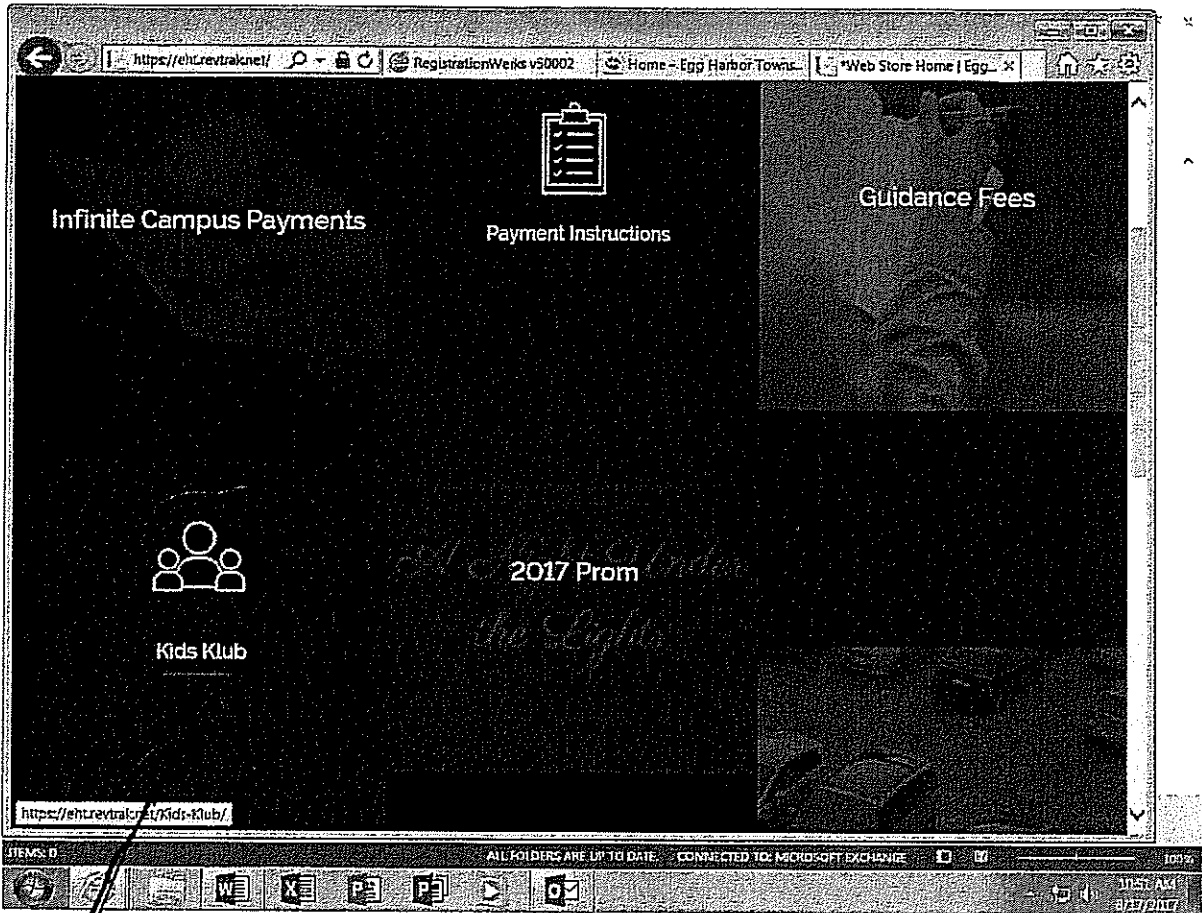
https://eht.revtrak.net/
RegistrationWerks v50002
Home - Egg Harbor Towns...
*Web Store Home | Egg...

Infinite Campus Payments

Payment Instructions

Guidance Fees

Kids Klub

2017 Prom

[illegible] the Lights

https://eht.revtrak.net/Kids-Klub/

ITEMS: 0
ALL FOLDERS ARE UP TO DATE.
CONNECTED TO: MICROSOFT EXCHANGE
100%

10:51 AM
8/17/2017